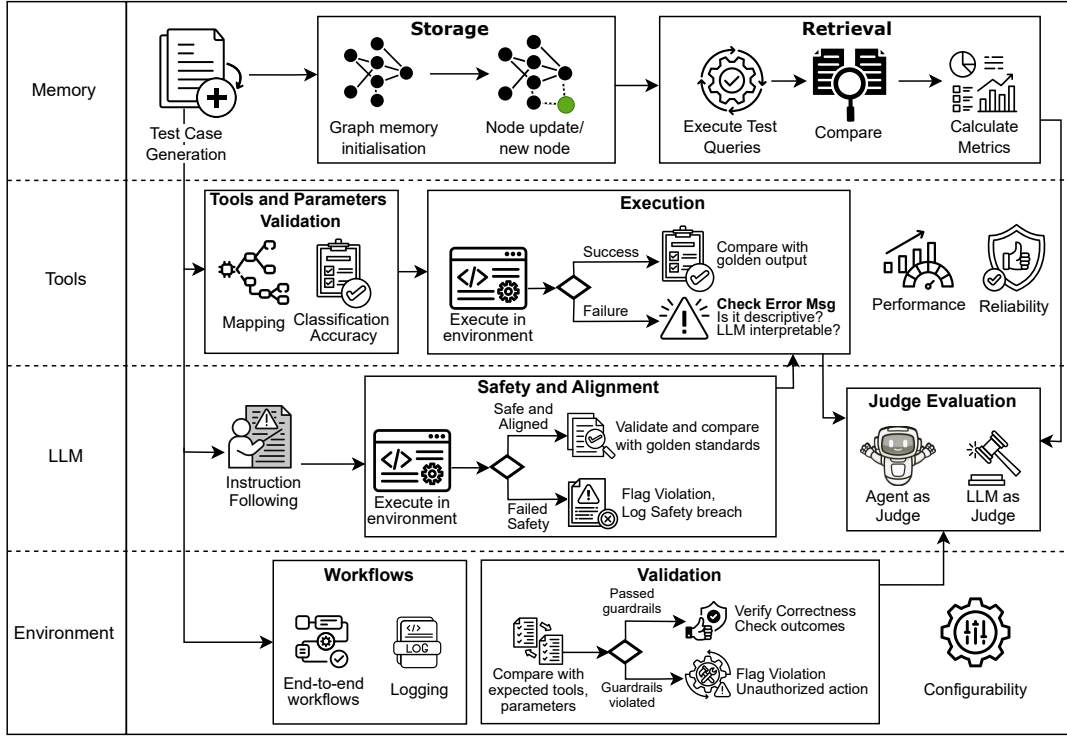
Memory

Test Case Generation

Storage

Graph memory initialisation

Node update/ new node

Retrieval

Execute Test Queries

Compare

Calculate Metrics

Tools

Tools and Parameters Validation

Mapping

Classification Accuracy

Execution

Execute in environment

Success

Compare with golden output

Failure

Check Error Msg
Is it descriptive?
LLM interpretable?

Performance

Reliability

LLM

Instruction Following

Safety and Alignment

Execute in environment

Safe and Aligned

Validate and compare with golden standards

Failed Safety

Flag Violation, Log Safety breach

Judge Evaluation

Agent as Judge

LLM as Judge

Environment

Workflows

End-to-end workflows

LOG

Logging

Validation

Compare with expected tools, parameters

Passed guardrails

Verify Correctness Check outcomes

Guardrails violated

Flag Violation Unauthorized action

Configurability